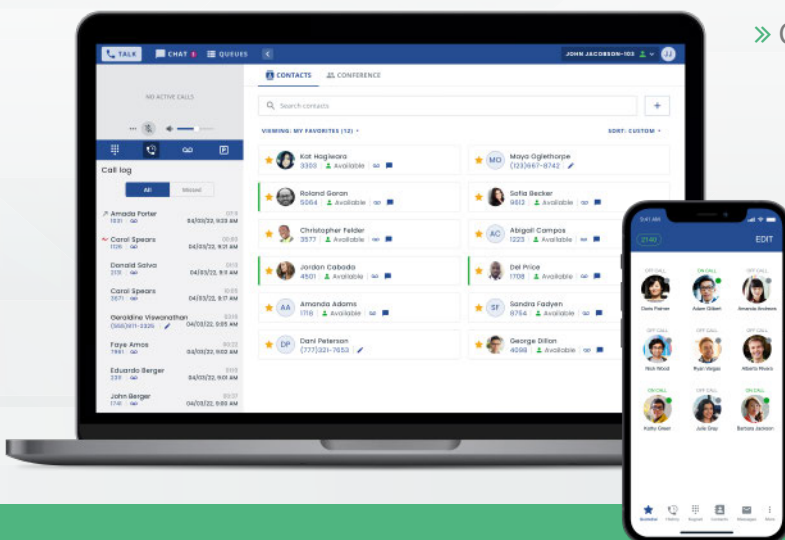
» C

TALK CHAT QUEUES

JOHN JACOBSON-103

NO ACTIVE CALLS

Call log

All Missed

Amada Porter 1551 04/03/22, 9:33 AM

Carol Spears 1126 04/03/22, 9:21 AM

Donald Salva 2131 04/03/22, 9:18 AM

Carol Spears 3671 04/03/22, 9:17 AM

Geraldine Viswanathan (555)811-3326 04/03/22, 9:05 AM

Faye Amos 7861 04/03/22, 9:02 AM

Eduardo Berger 239 04/03/22, 9:01 AM

John Berger 1741 04/03/22, 8:55 AM

CONTACTS CONFERENCE

Search contacts

VIEWING: MY FAVORITES (12)

SORT: CUSTOM

Kat Hagleara 3333 Available

Maya Oglethorpe (123)667-8742

Roland Goran 5064 Available

Sofia Becker 9613 Available

Christopher Felder 3577 Available

Abigail Campos 1223 Available

Jordan Cabado 4501 Available

Del Price 1708 Available

Amanda Adams 1718 Available

Sandra Fadyen 8754 Available

Dani Peterson (777)321-7653

George Dillon 4098 Available

5:41 AM

2140

EDIT

OFF CALL Chris Palmer
ON CALL Adam Gilbert
OFF CALL Amanda Andrews
OFF CALL Nick Wood
ON CALL Ryan Vegas
OFF CALL Alberto Rivera
ON CALL Kathy Green
OFF CALL Julie Gray
ON CALL Barbara Jackson

Buddies History Keypad Contacts Messages More